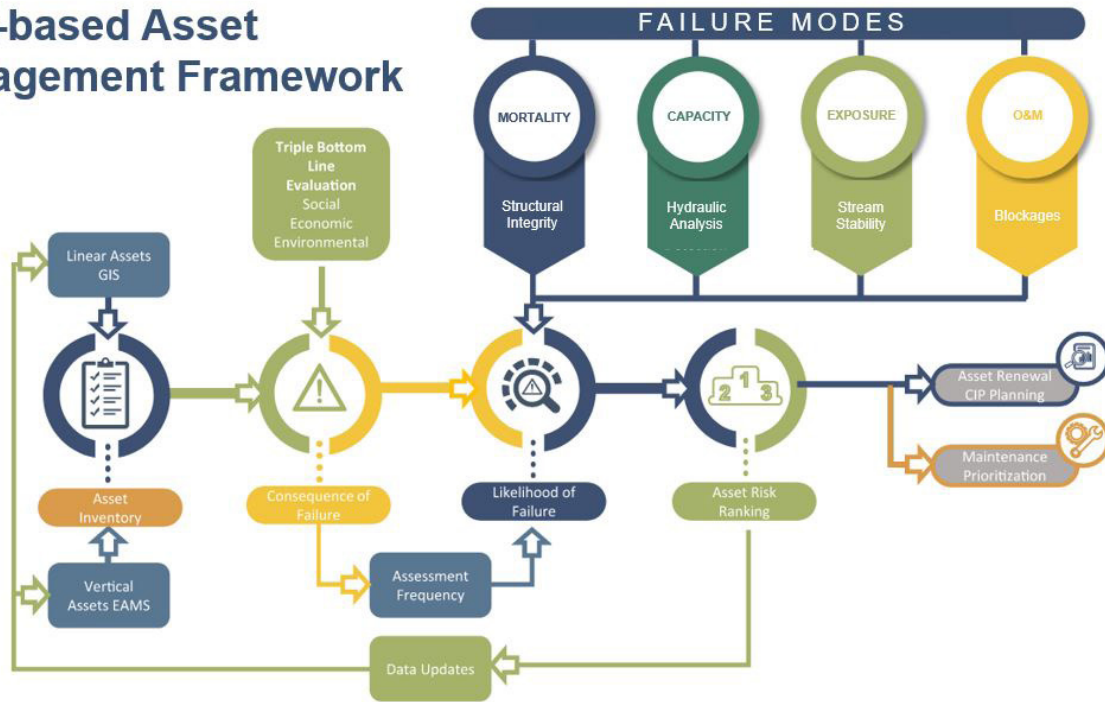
-based Asset
agement Framework

FAILURE MODES

MORTALITY
Structural Integrity

CAPACITY
Hydraulic Analysis

EXPOSURE
Stream Stability

O&M
Blockages

Triple Bottom Line Evaluation
Social
Economic
Environmental

Linear Assets GIS

Asset Inventory

Vertical Assets EAMS

Consequence of Failure

Likelihood of Failure

Assessment Frequency

Asset Risk Ranking

2 1 3

Asset Renewal CIP Planning

Maintenance Prioritization

Data Updates